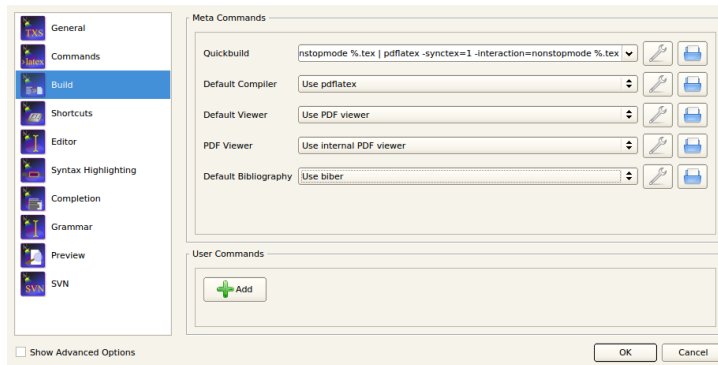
TXS General
latex Commands
Build
Shortcuts
Editor
Syntax Highlighting
Completion
Grammar
Preview
SVN SVN

Meta Commands

Quickbuild nstopmode %.tex | pdflatex -synctex=1 -interaction=nonstopmode %.tex
Default Compiler Use pdflatex
Default Viewer Use PDF viewer
PDF Viewer Use internal PDF viewer
Default Bibliography Use biber

User Commands

Add

Show Advanced Options

OK
Cancel